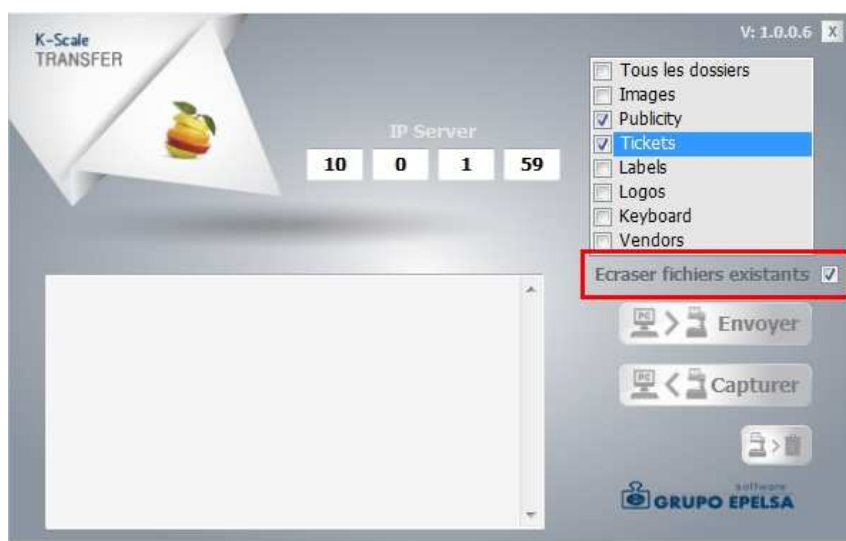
K-Scale
TRANSFER

V: 1.0.0.6 X

IP Server

10 0 1 59

Tous les dossiers
Images
Publicity
Tickets
Labels
Logos
Keyboard
Vendors

Ecraser fichiers existants

PC Envoyer

PC Capturer

software
GRUPO EPELSA